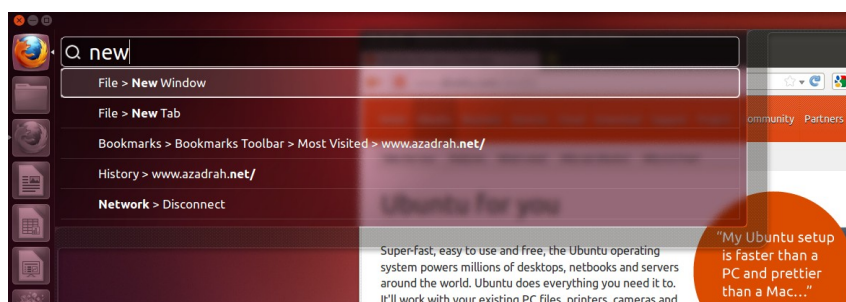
new

File > New Window

File > New Tab

Bookmarks > Bookmarks Toolbar > Most Visited > www.azadrah.net/

History > www.azadrah.net/

Network > Disconnect

ommunity Partners

Ubuntu for you

Super-fast, easy to use and free, the Ubuntu operating system powers millions of desktops, netbooks and servers around the world. Ubuntu does everything you need it to. It'll work with your existing PC files, printers, cameras and

"My Ubuntu setup is faster than a PC and prettier than a Mac..."